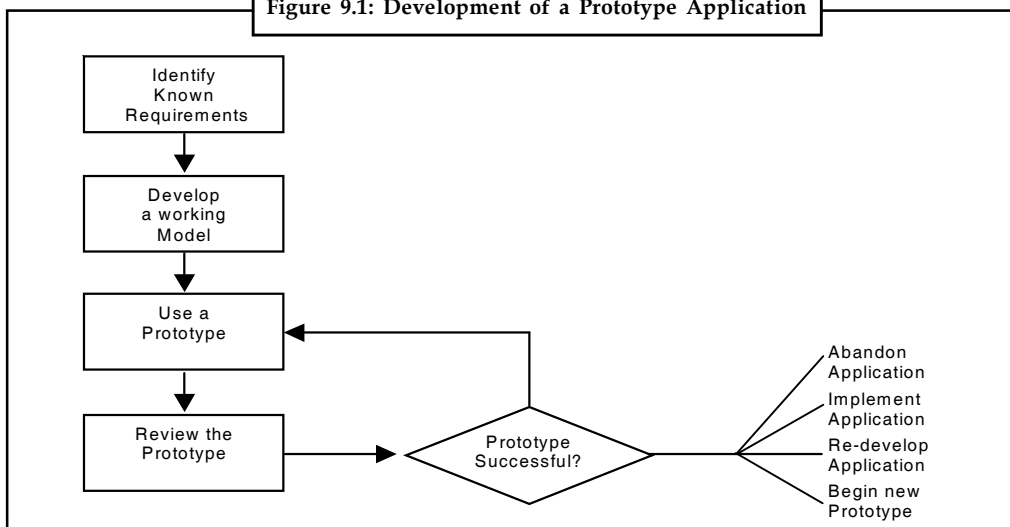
Figure 9.1: Development of a Prototype Application

Identify Known Requirements

Develop a working Model

Use a Prototype

Review the Prototype

Prototype Successful?

Abandon Application

Implement Application

Re-develop Application

Begin new Prototype